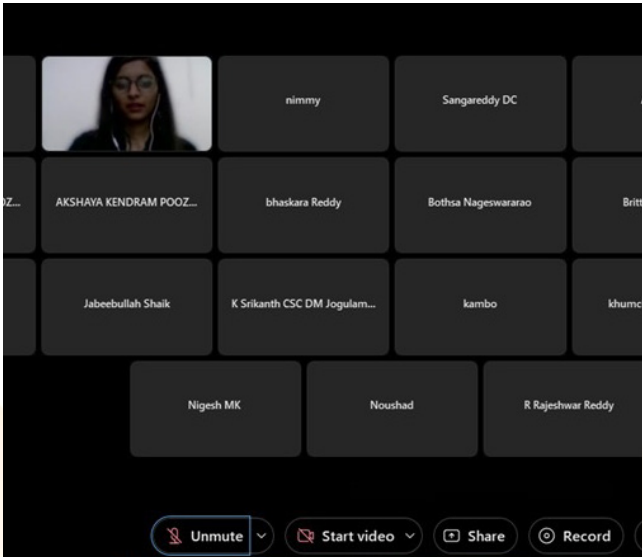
nimmy

Sangareddy DC

OZ...

AKSHAYA KENDRAM POOZ...

bhaskara Reddy

Bothsa Nageswararao

Britt

Jabeebullah Shaik

K Srikanth CSC DM Jogulam...

kambo

khumc

Nigesh MK

Noushad

R Rajeshwar Reddy

Unmute

Start video

Share

Record